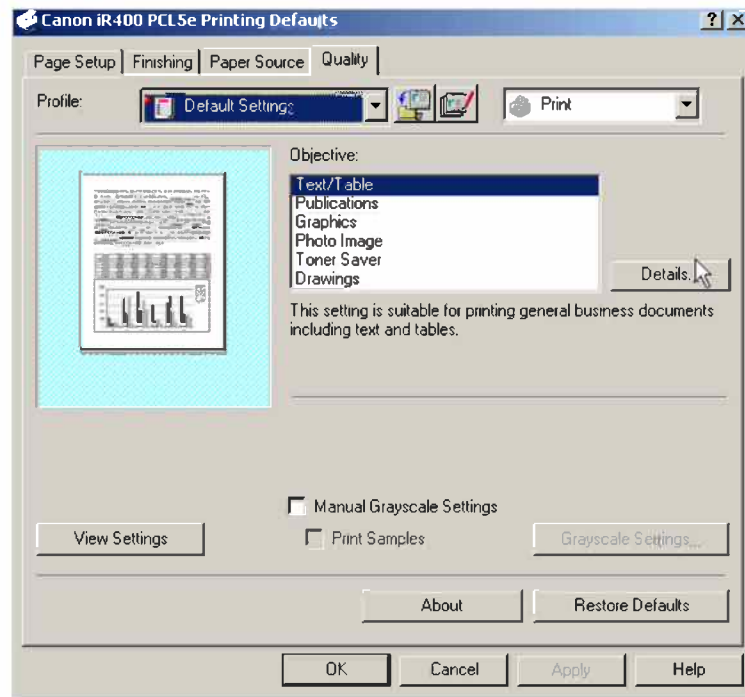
Canon iR400 PCL5e Printing Defaults

?  X

Page Setup | Finishing | Paper Source | Quality

Profile: Default Settings

Print

Objective:

Text/Table
Publications
Graphics
Photo Image
Toner Saver
Drawings

Details...

This setting is suitable for printing general business documents including text and tables.

Manual Grayscale Settings

View Settings

Print Samples

Grayscale Settings...

About

Restore Defaults

OK

Cancel

Apply

Help